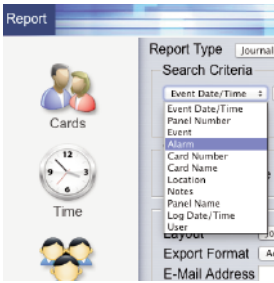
Report

Cards

Time

Report Type Journal

Search Criteria

Event Date/Time

Event Date/Time
Panel Number
Event
Alarm
Card Number
Card Name
Location
Notes
Panel Name
Log Date/Time
User

Layout

Export Format

E-Mail Address